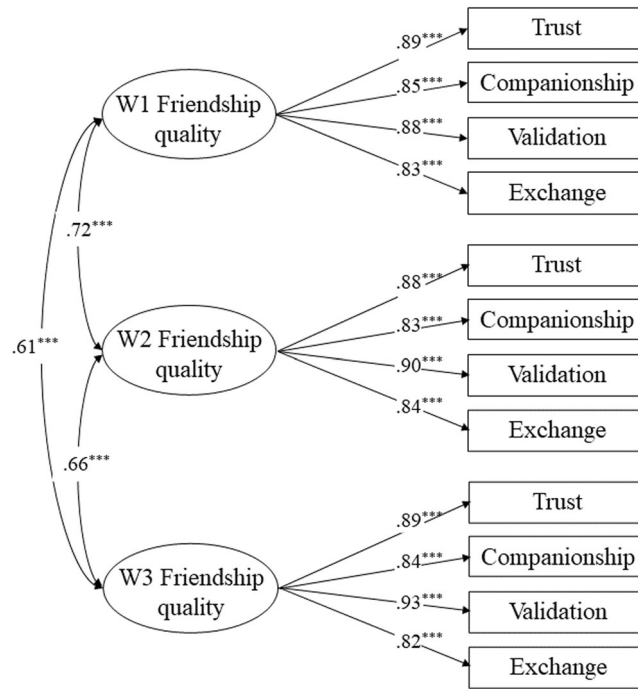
.89***
Trust
.85***
Companionship
W1 Friendship quality
.88***
Validation
.83***
Exchange
.72***
.88***
Trust
.83***
Companionship
.61***
W2 Friendship quality
.90***
Validation
.84***
Exchange
.66***
.89***
Trust
.84***
Companionship
W3 Friendship quality
.93***
Validation
.82***
Exchange